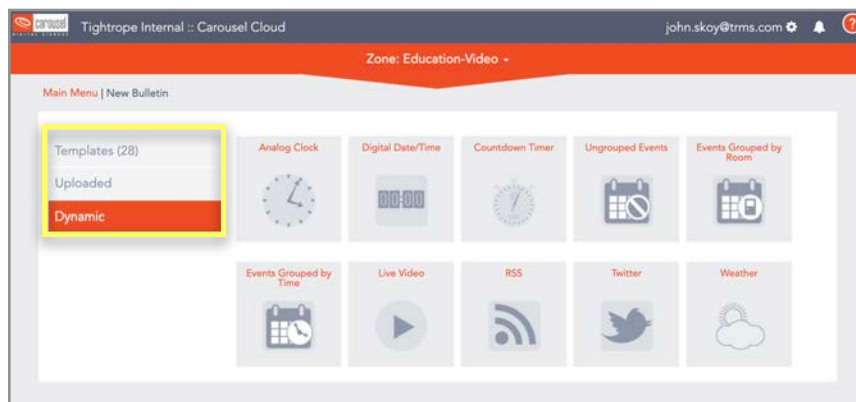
carousel

Tightrope Internal :: Carousel Cloud

john.skoy@trms.com

Zone: Education-Video

Main Menu | New Bulletin

Templates (28)

Uploaded

Dynamic

Analog Clock

Digital Date/Time

00:00

Countdown Timer

Ungrouped Events

Events Grouped by Room

Events Grouped by Time

Live Video

RSS

Twitter

Weather